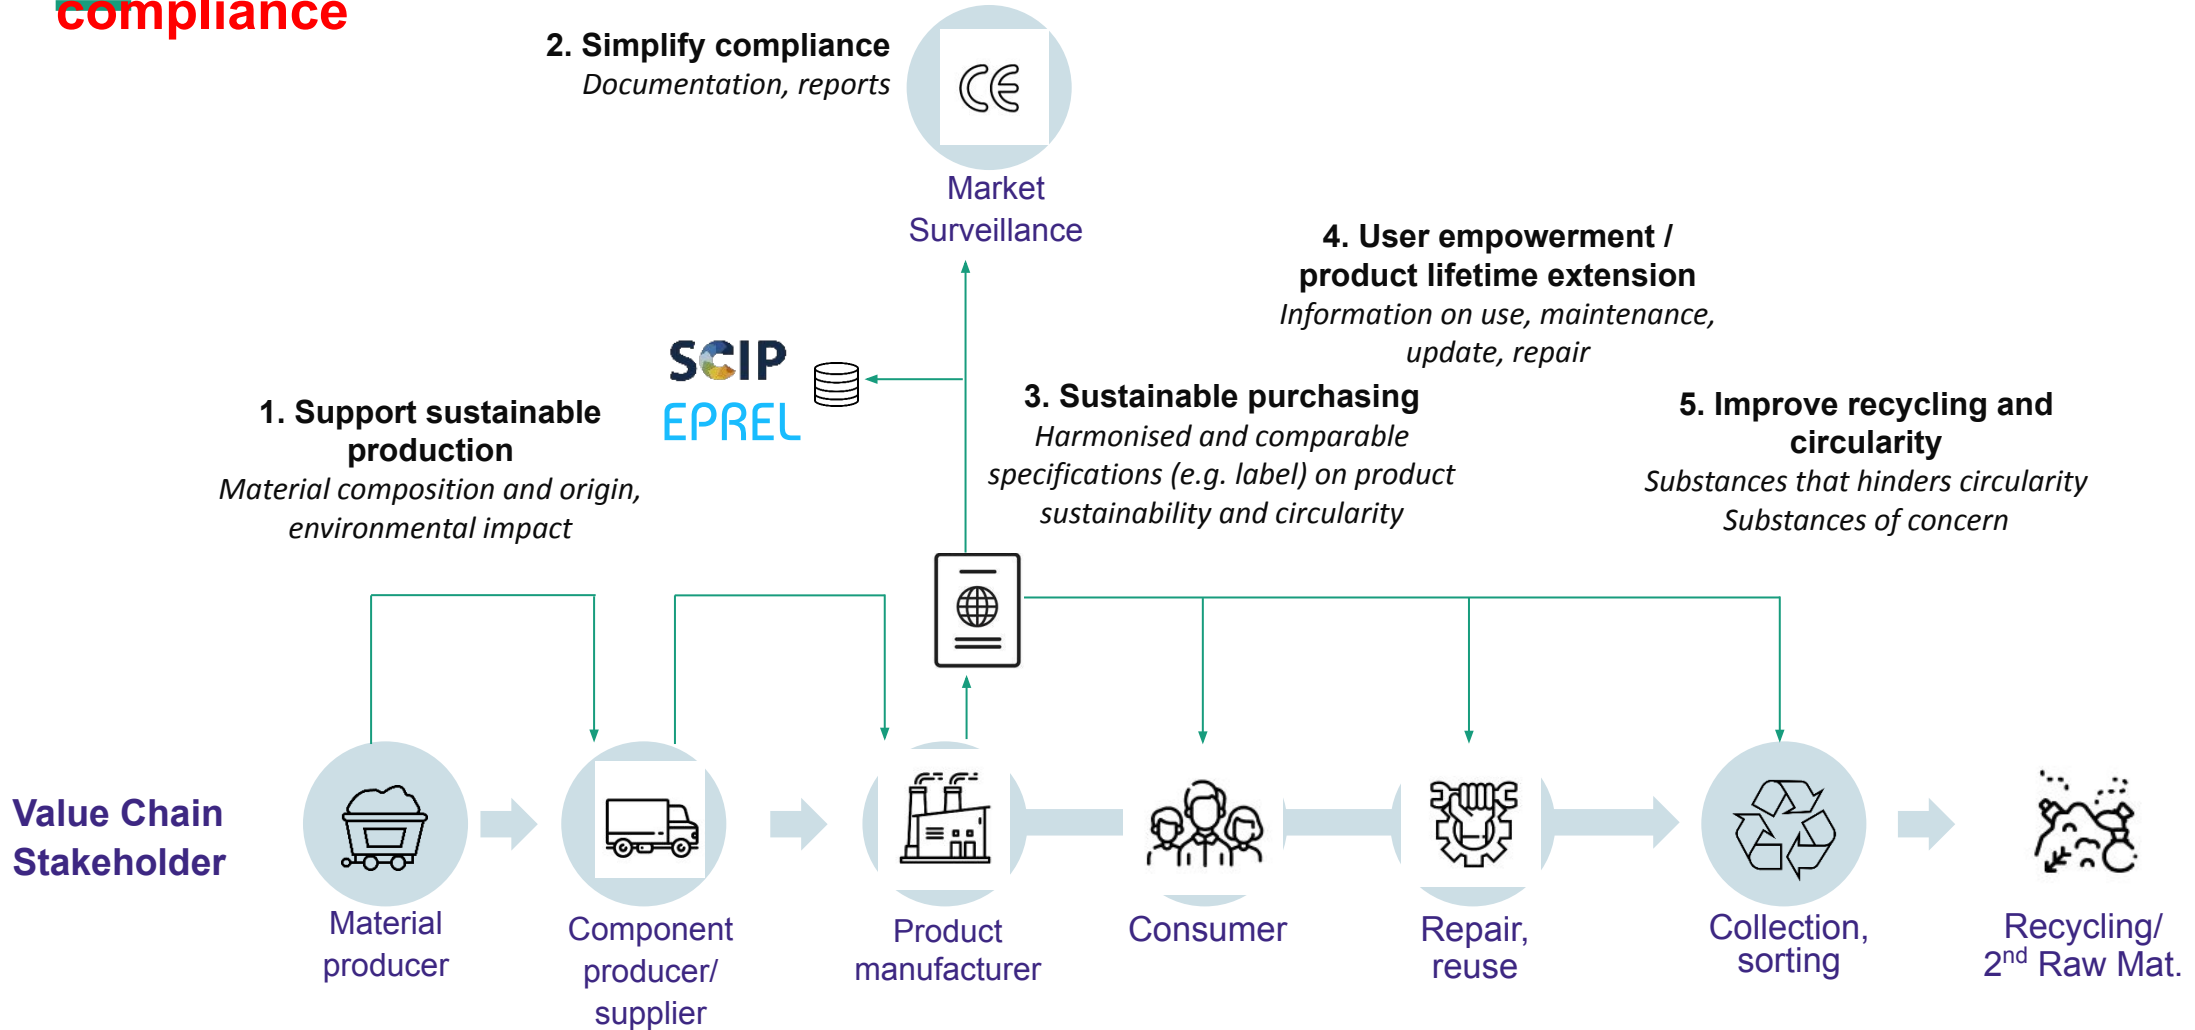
compliance

2. Simplify compliance
Documentation, reports

CE

Market Surveillance

4. User empowerment / product lifetime extension
Information on use, maintenance, update, repair

SCIP
EPREL

1. Support sustainable production
Material composition and origin, environmental impact

3. Sustainable purchasing
Harmonised and comparable specifications (e.g. label) on product sustainability and circularity

5. Improve recycling and circularity
Substances that hinders circularity
Substances of concern

Value Chain Stakeholder

Material producer

Component producer/ supplier

Product manufacturer

Consumer

Repair, reuse

Collection, sorting

Recycling/ 2$^{nd}$ Raw Mat.